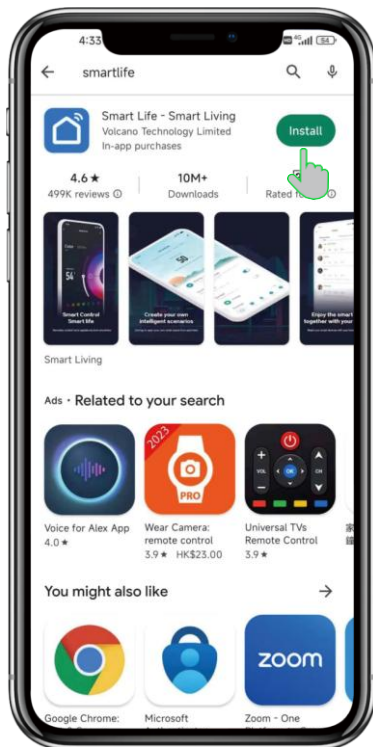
4:33

smartlife

Smart Life - Smart Living
Volcano Technology Limited
In-app purchases

Install

4.6 ★
499K reviews

10M+
Downloads

Rated f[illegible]

Smart Control Smart life

Create your own intelligent scenarios

Enjoy the smart life together with your

Smart Living

Ads · Related to your search

Voice for Alex App
4.0 ★

2023
PRO
Wear Camera: remote control
3.9 ★ HK$23.00

VOL
OK
CH
Universal TVs Remote Control
3.9 ★

You might also like

zoom

Google Chrome:

Microsoft

Zoom - One